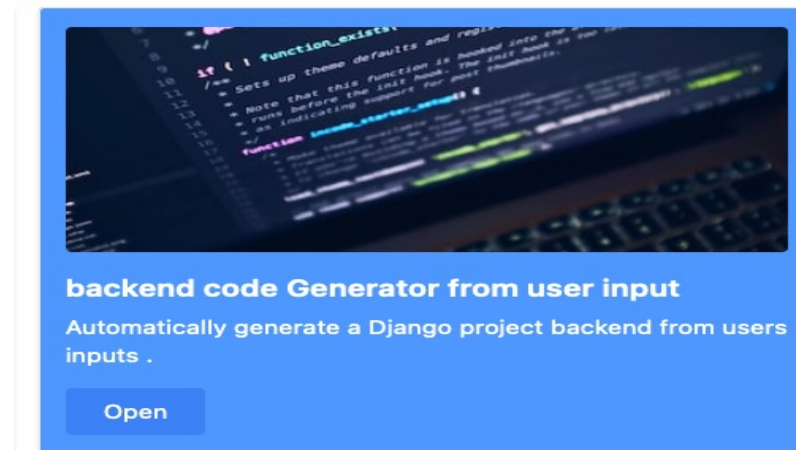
if ( ! function_exists(

Sets up theme defaults and regi

Note that this function is hooked into the

runs before the init hook. The init hook is too late

as indicating support for post thumbnails.

function

backend code Generator from user input

Automatically generate a Django project backend from users inputs .

Open